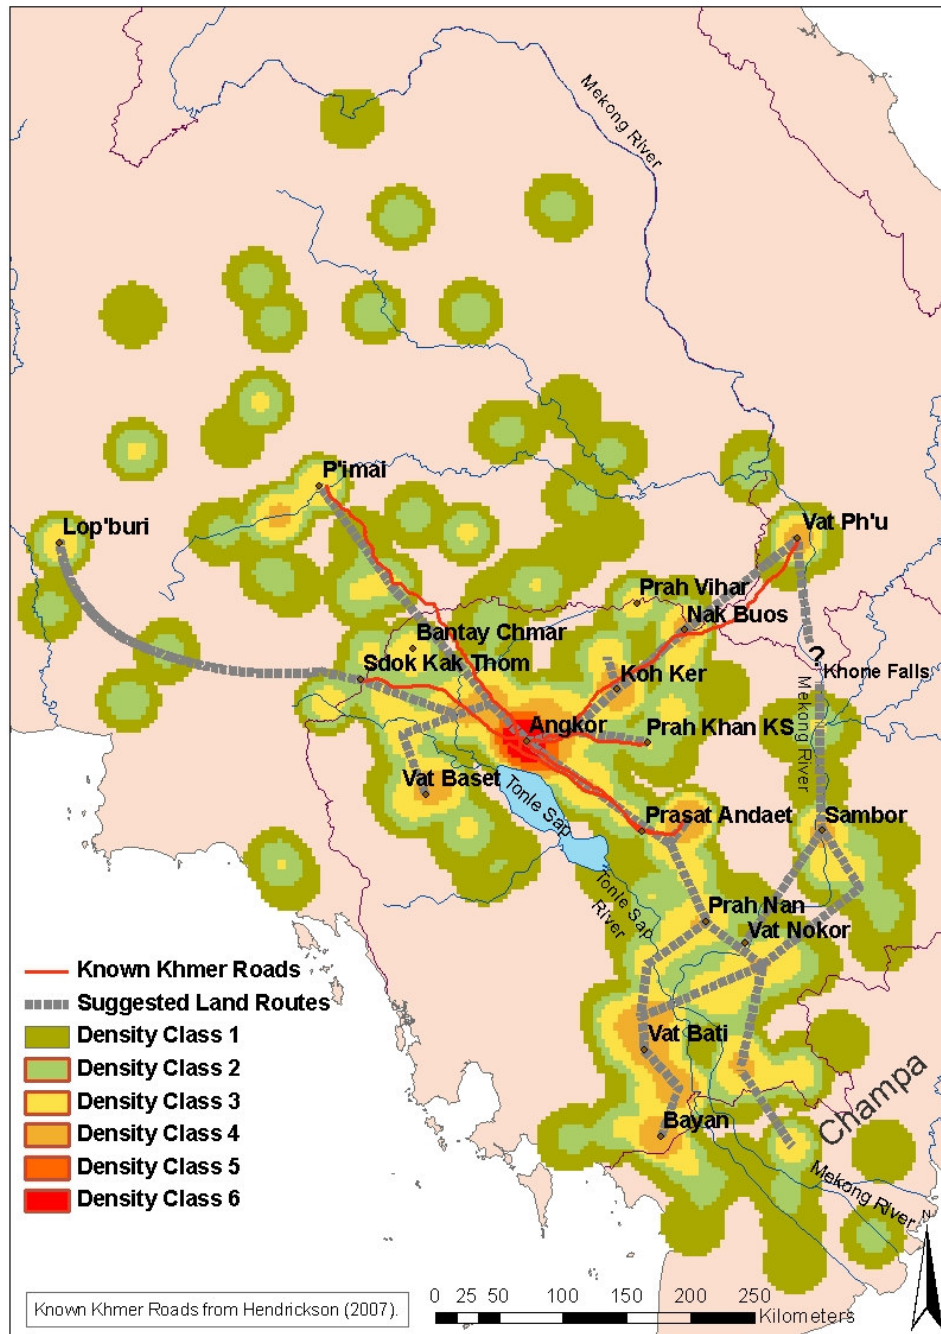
Mekong River

P'imai

Lop'buri

Vat Ph'u

Prah Vihar

Nak Buos

Bantay Chmar

Sdok Kak Thom

?

Khone Falls

Koh Ker

Angkor

Prah Khan KS

Mekong River

Vat Baset

Tonle Sap

Prasat Andaet

Sambor

Tonle Sap River

Prah Nan

Vat Nokor

Vat Bati

Bayan

Champa

Mekong River

N

Known Khmer Roads
Suggested Land Routes
Density Class 1
Density Class 2
Density Class 3
Density Class 4
Density Class 5
Density Class 6

Known Khmer Roads from Hendrickson (2007).

0 25 50 100 150 200 250 Kilometers